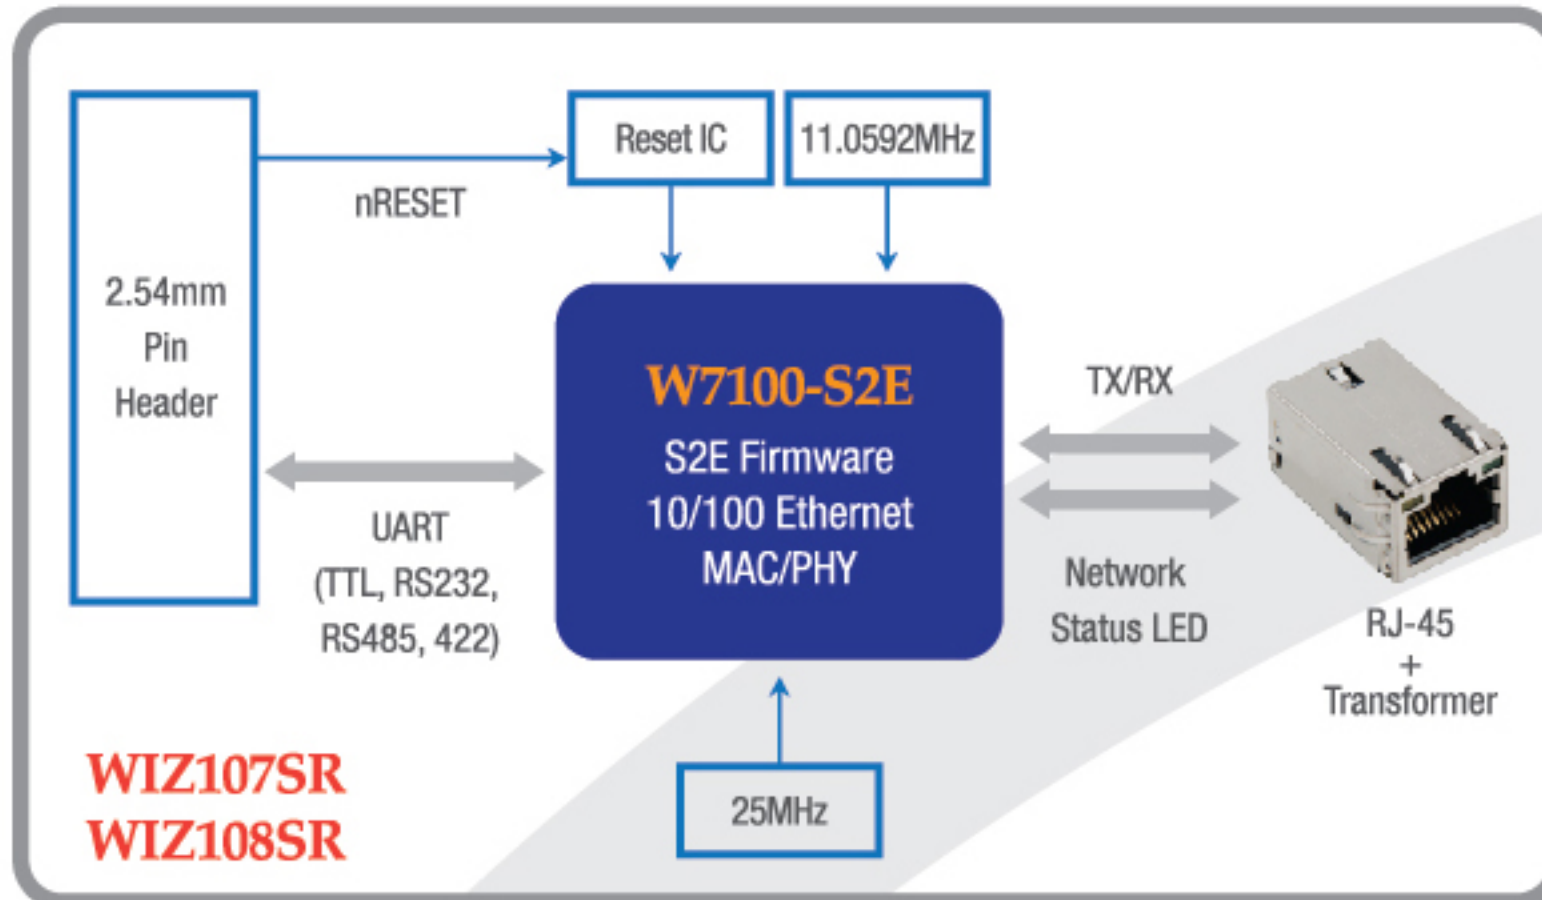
2.54mm
Pin
Header

nRESET

Reset IC

11.0592MHz

W7100-S2E
S2E Firmware
10/100 Ethernet
MAC/PHY

TX/RX

UART
(TTL, RS232, RS485, 422)

Network
Status LED

RJ-45
+
Transformer

25MHz

WIZ107SR
WIZ108SR